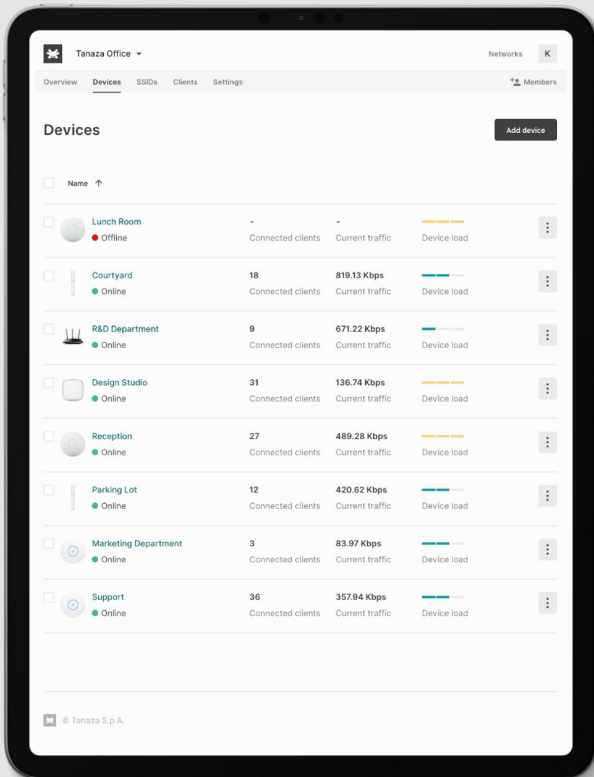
Tanaza Office ▾

Networks K

Overview Devices SSIDs Clients Settings

Members

Devices

Add device

Name ↑

| Name | Connected clients | Current traffic | Device load |
|---|---|---|---|
| Lunch Room<br>Offline | -<br>Connected clients | -<br>Current traffic | Device load |
| Courtyard<br>Online | 18<br>Connected clients | 819.13 Kbps<br>Current traffic | Device load |
| R&D Department<br>Online | 9<br>Connected clients | 671.22 Kbps<br>Current traffic | Device load |
| Design Studio<br>Online | 31<br>Connected clients | 136.74 Kbps<br>Current traffic | Device load |
| Reception<br>Online | 27<br>Connected clients | 489.28 Kbps<br>Current traffic | Device load |
| Parking Lot<br>Online | 12<br>Connected clients | 420.62 Kbps<br>Current traffic | Device load |
| Marketing Department<br>Online | 3<br>Connected clients | 83.97 Kbps<br>Current traffic | Device load |
| Support<br>Online | 36<br>Connected clients | 357.94 Kbps<br>Current traffic | Device load |

© Tanaza S.p.A.